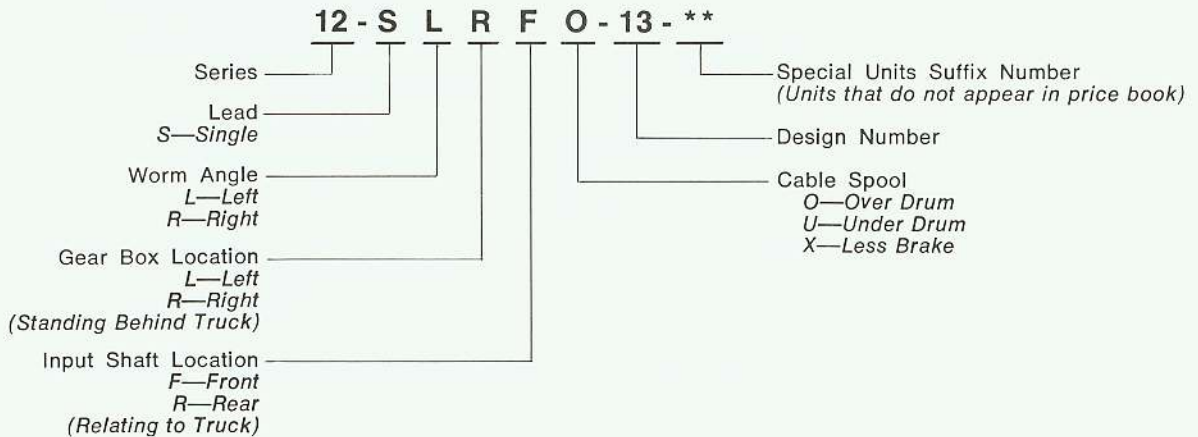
12 - S L R F O - 13 - **

Series

Lead
S—Single

Worm Angle
L—Left
R—Right

Gear Box Location
L—Left
R—Right
(Standing Behind Truck)

Input Shaft Location
F—Front
R—Rear
(Relating to Truck)

Special Units Suffix Number
(Units that do not appear in price book)

Design Number

Cable Spool
O—Over Drum
U—Under Drum
X—Less Brake